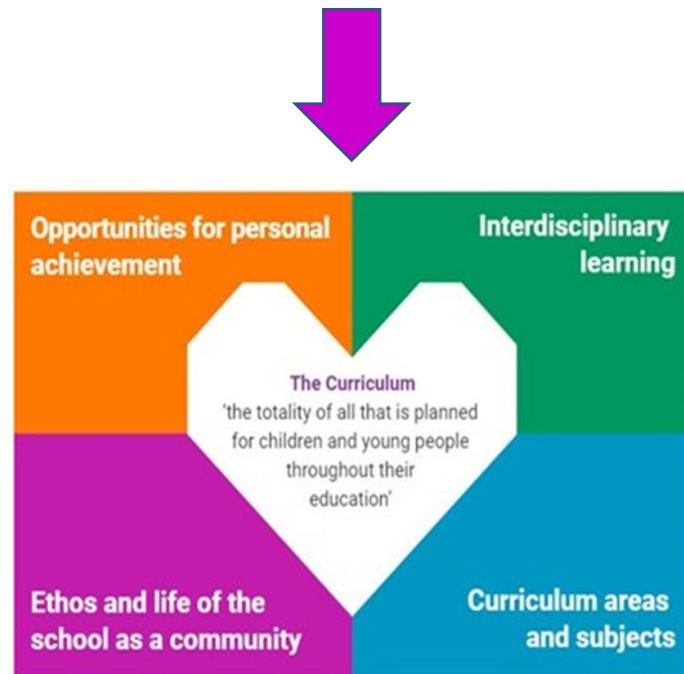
Opportunities for personal achievement

Interdisciplinary learning

The Curriculum
'the totality of all that is planned for children and young people throughout their education'

Ethos and life of the school as a community

Curriculum areas and subjects